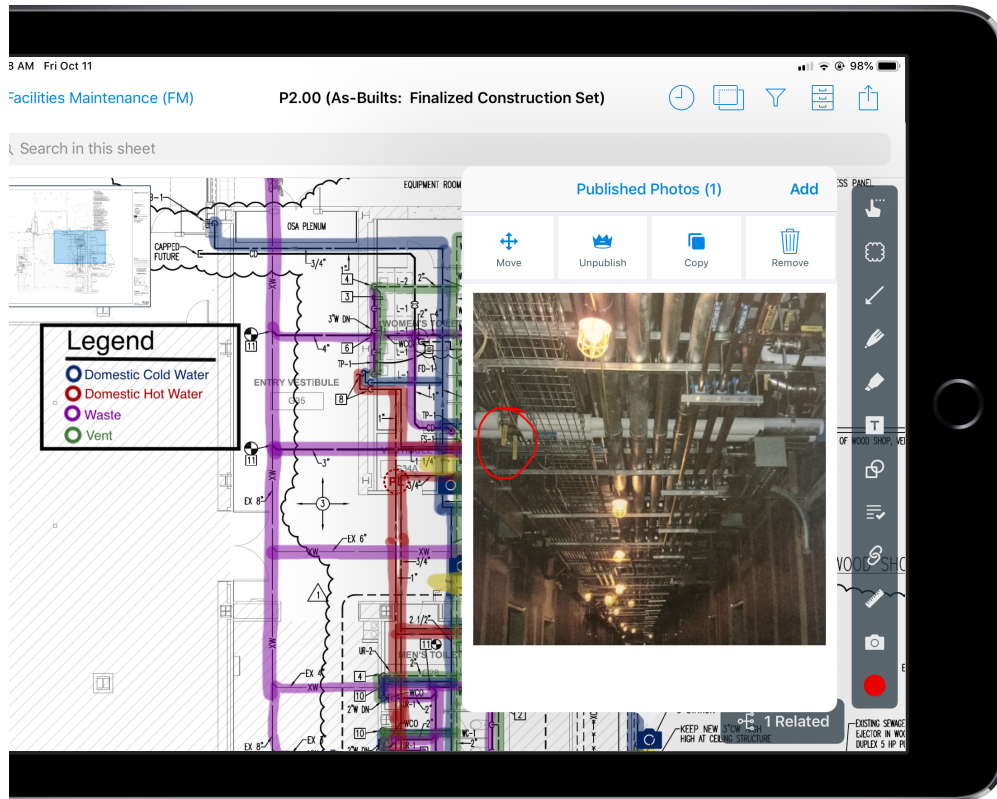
3 AM Fri Oct 11

98%

Facilities Maintenance (FM)

P2.00 (As-Builts: Finalized Construction Set)

Search in this sheet

EQUIPMENT ROOM

Published Photos (1)

Add

Move

Unpublish

Copy

Remove

OSA PLENUM

CAPPED FUTURE

3/4"

3"W DN

4"

WOMEN'S TOILET

Legend

Domestic Cold Water

Domestic Hot Water

Waste

Vent

ENTRY VESTIBULE

11

8

3"

EX 8"

EX 6"

3

XW

3/4"

2 1/2"

MEN'S TOILET

UR-2

2"W DN

EX 4"

EX 8"

10

OF WOOD SHOP, WE

WOOD SHO

KEEP NEW 3"CW HIGH AT CEILING STRUCTURE

1 Related

EXISTING SEWAGE EJECTOR IN WO DUPLEX 5 HP

ESS PANEL